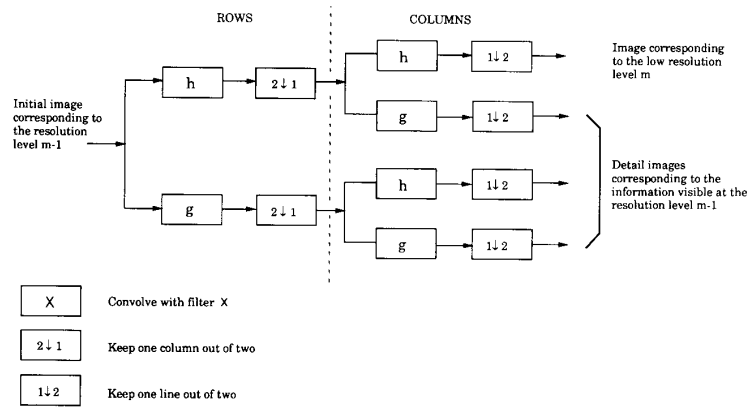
ROWS

COLUMNS

Initial image corresponding to the resolution level m-1

h

$2\downarrow 1$

g

$2\downarrow 1$

h

$1\downarrow 2$

g

$1\downarrow 2$

h

$1\downarrow 2$

g

$1\downarrow 2$

Image corresponding to the low resolution level m

Detail images corresponding to the information visible at the resolution level m-1

X

Convolve with filter X

$2\downarrow 1$

Keep one column out of two

$1\downarrow 2$

Keep one line out of two